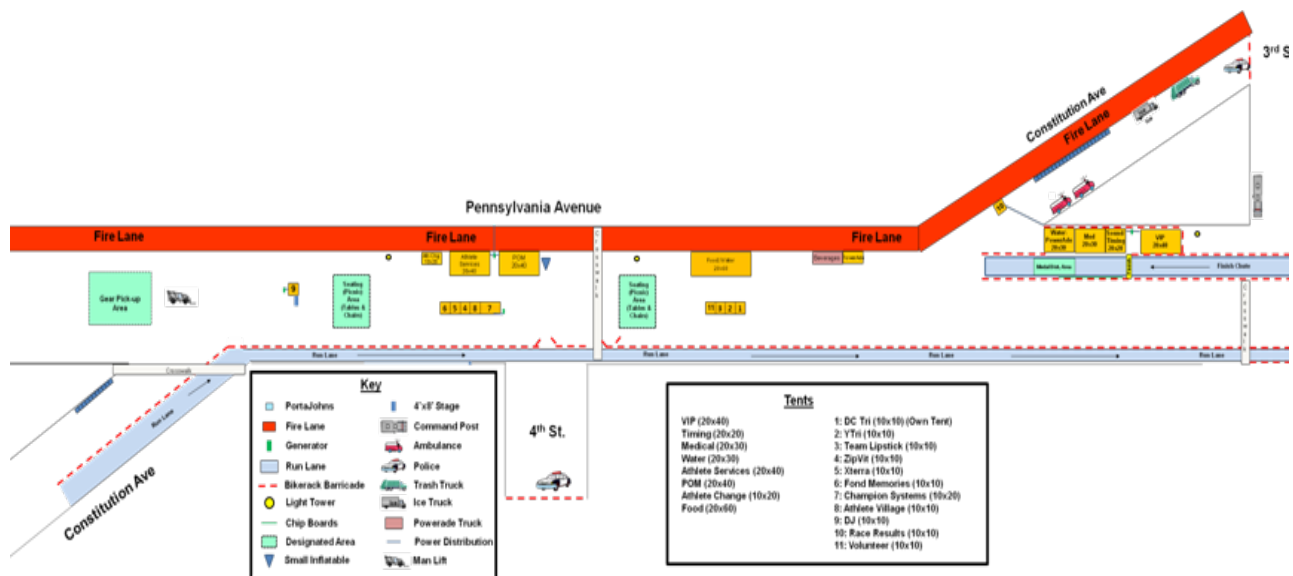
3rd S

Constitution Ave

Fire Lane

Pennsylvania Avenue

Fire Lane

Fire Lane

Fire Lane

Water PowerAde 20x30

Med 20x30

Timing 20x20

VIP 20x40

Finish Chute

Gear Pick-up Area

9

Seating (Picnic) Area (Tables & Chairs)

Athlete Services 20x40

POM 20x40

6 5 4 8 7

Seating (Picnic) Area (Tables & Chairs)

Food Vendor 20x60

11 3 2 1

Beverages

Run Lane

Run Lane

Run Lane

Run Lane

Run Lane

Crosswalk

Run Lane

Constitution Ave

4th St.

Key

PortaJohns

Fire Lane

Generator

Run Lane

Bikerack Barricade

Light Tower

Chip Boards

Designated Area

Small Inflatable

4'x8' Stage

Command Post

Ambulance

Police

Trash Truck

Ice Truck

Powerade Truck

Power Distribution

Man Lift

Tents

VIP (20x40)
Timing (20x20)
Medical (20x30)
Water (20x30)
Athlete Services (20x40)
POM (20x40)
Athlete Change (10x20)
Food (20x60)

1: DC Tri (10x10) (Own Tent)
2: YTri (10x10)
3: Team Lipstick (10x10)
4: ZipVit (10x10)
5: Xterra (10x10)
6: Fond Memories (10x10)
7: Champion Systems (10x20)
8: Athlete Village (10x10)
9: DJ (10x10)
10: Race Results (10x10)
11: Volunteer (10x10)